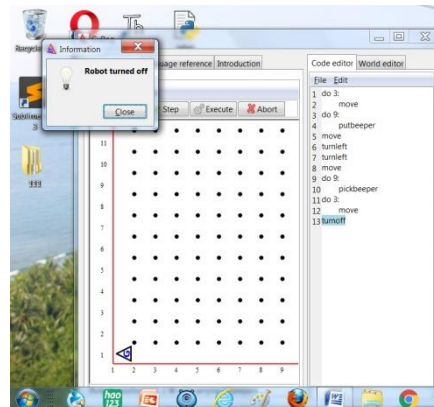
Recycle

Information

Robot turned off

Close

Step

Execute

Abort

ssage reference

Introduction

Code editor

World editor

File

Edit

1 do 3:
2 move
3 do 9:
4 putbeeper
5 move
6 turnleft
7 turnleft
8 move
9 do 9:
10 pickbeeper
11 do 3:
12 move
13 turnoff

11
10
9
8
7
6
5
4
3
2
1

1 2 3 4 5 6 7 8 9

Sublime
3

111

hao
123